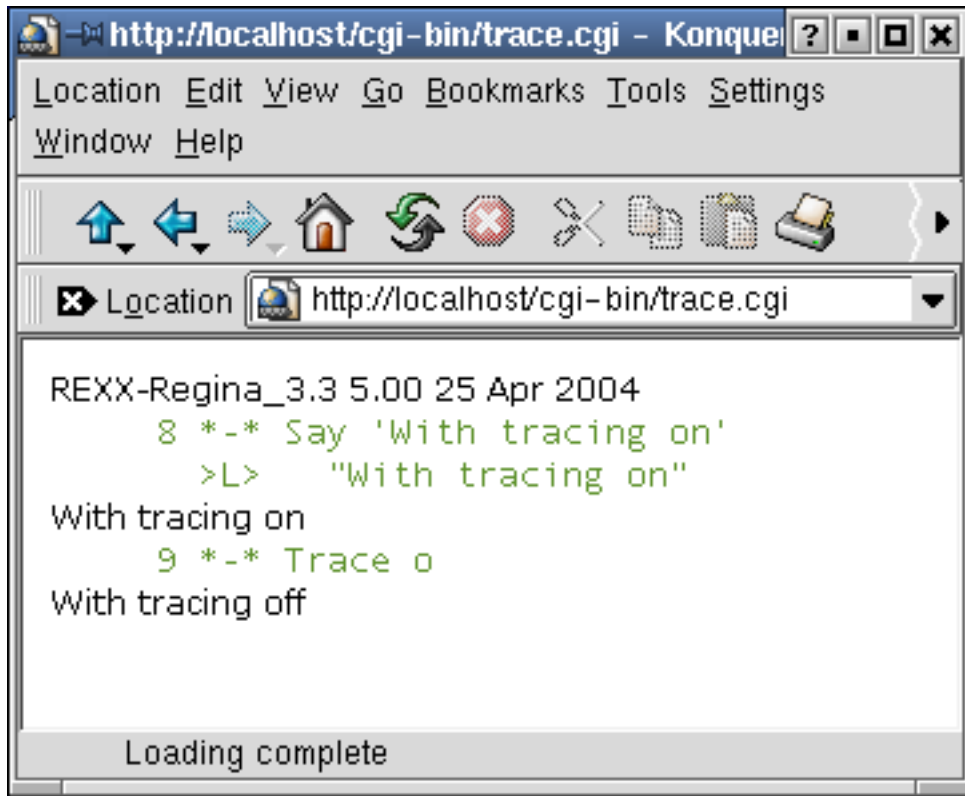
http://localhost/cgi-bin/trace.cgi – Konquer

? ▪ □ ✕

Location Edit View Go Bookmarks Tools Settings Window Help

Location http://localhost/cgi-bin/trace.cgi

REXX-Regina_3.3 5.00 25 Apr 2004
8 *-* Say 'With tracing on'
>L> "With tracing on"
With tracing on
9 *-* Trace o
With tracing off

Loading complete